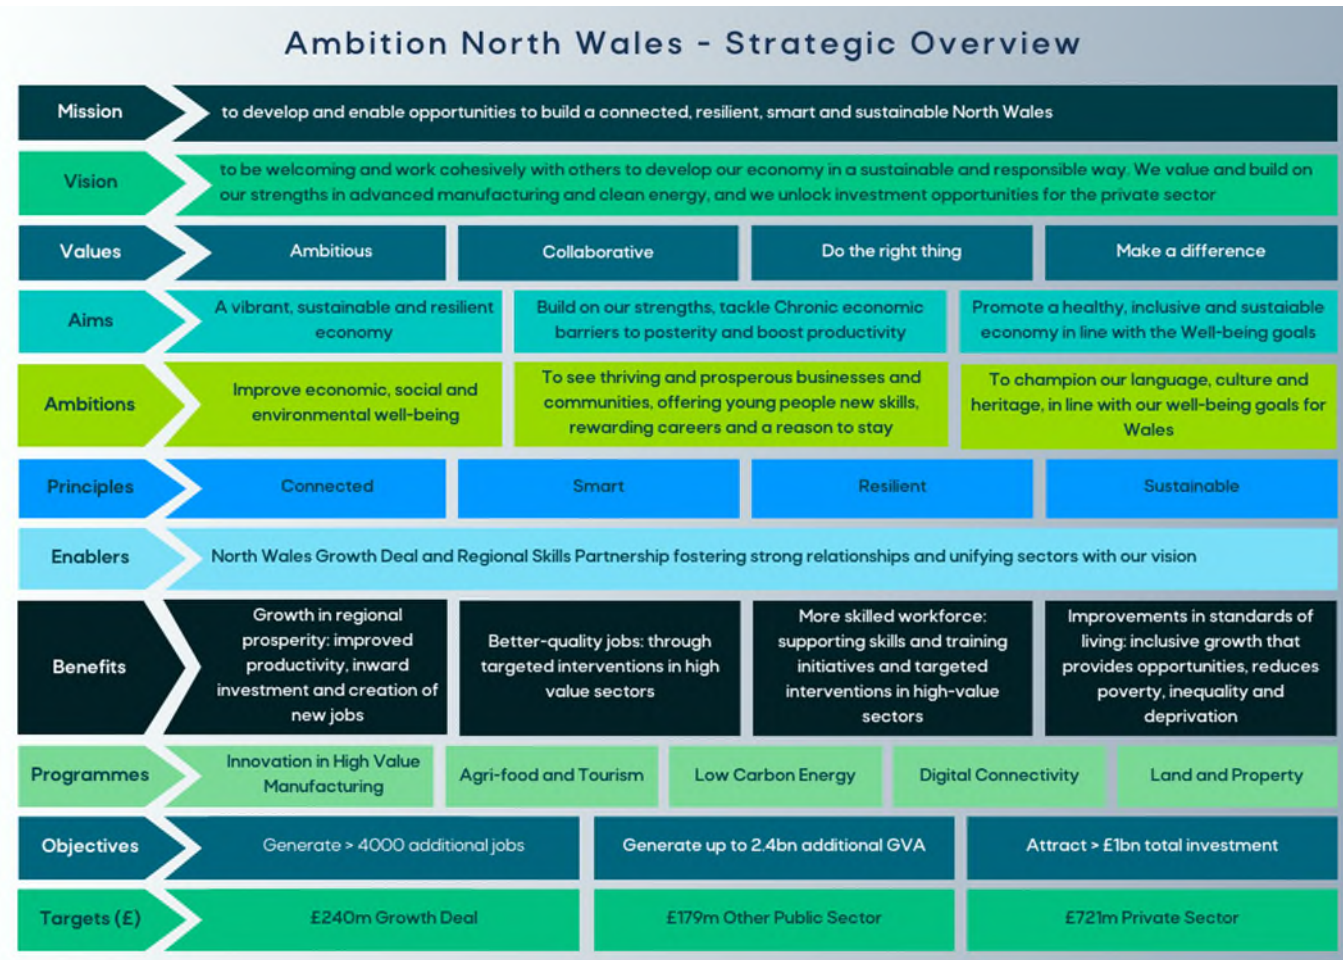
Ambition North Wales - Strategic Overview

Mission
to develop and enable opportunities to build a connected, resilient, smart and sustainable North Wales

Vision
to be welcoming and work cohesively with others to develop our economy in a sustainable and responsible way. We value and build on our strengths in advanced manufacturing and clean energy, and we unlock investment opportunities for the private sector

Values
Ambitious
Collaborative
Do the right thing
Make a difference

Aims
A vibrant, sustainable and resilient economy
Build on our strengths, tackle Chronic economic barriers to posterity and boost productivity
Promote a healthy, inclusive and sustaiable economy in line with the Well-being goals

Ambitions
Improve economic, social and environmental well-being
To see thriving and prosperous businesses and communities, offering young people new skills, rewarding careers and a reason to stay
To champion our language, culture and heritage, in line with our well-being goals for Wales

Principles
Connected
Smart
Resilient
Sustainable

Enablers
North Wales Growth Deal and Regional Skills Partnership fostering strong relationships and unifying sectors with our vision

Benefits
Growth in regional prosperity: improved productivity, inward investment and creation of new jobs
Better-quality jobs: through targeted interventions in high value sectors
More skilled workforce: supporting skills and training initiatives and targeted interventions in high-value sectors
Improvements in standards of living: inclusive growth that provides opportunities, reduces poverty, inequality and deprivation

Programmes
Innovation in High Value Manufacturing
Agri-food and Tourism
Low Carbon Energy
Digital Connectivity
Land and Property

Objectives
Generate > 4000 additional jobs
Generate up to 2.4bn additional GVA
Attract > £1bn total investment

Targets (£)
£240m Growth Deal
£179m Other Public Sector
£721m Private Sector